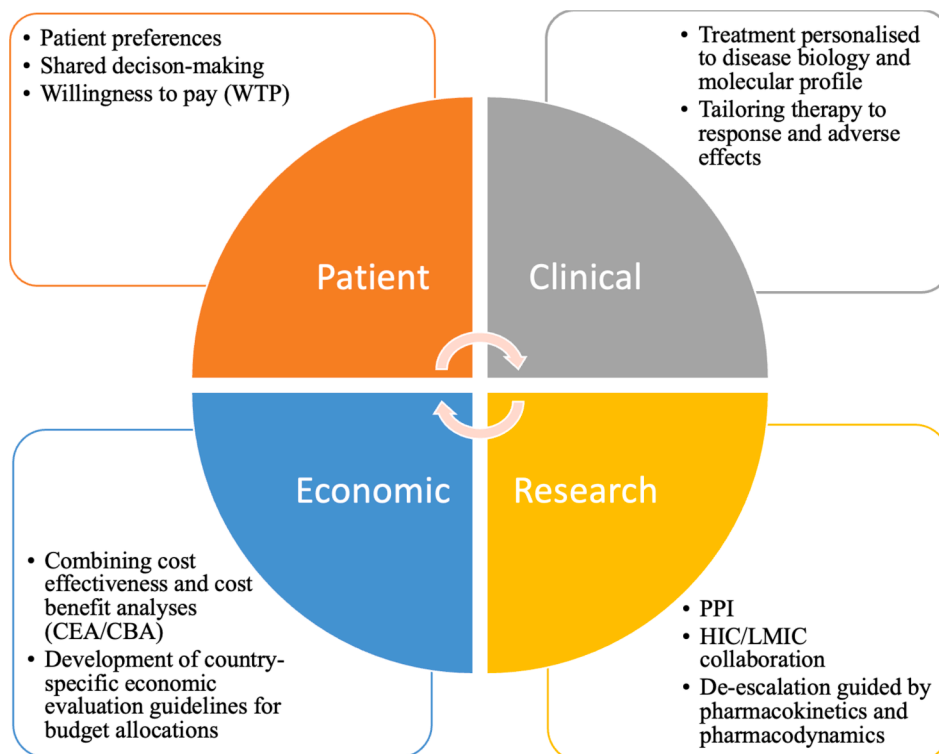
- Patient preferences
- Shared decison-making
- Willingness to pay (WTP)

- Treatment personalised to disease biology and molecular profile
- Tailoring therapy to response and adverse effects

Patient

Clinical

Economic

Research

- Combining cost effectiveness and cost benefit analyses (CEA/CBA)
- Development of country-specific economic evaluation guidelines for budget allocations

- PPI
- HIC/LMIC collaboration
- De-escalation guided by pharmacokinetics and pharmacodynamics